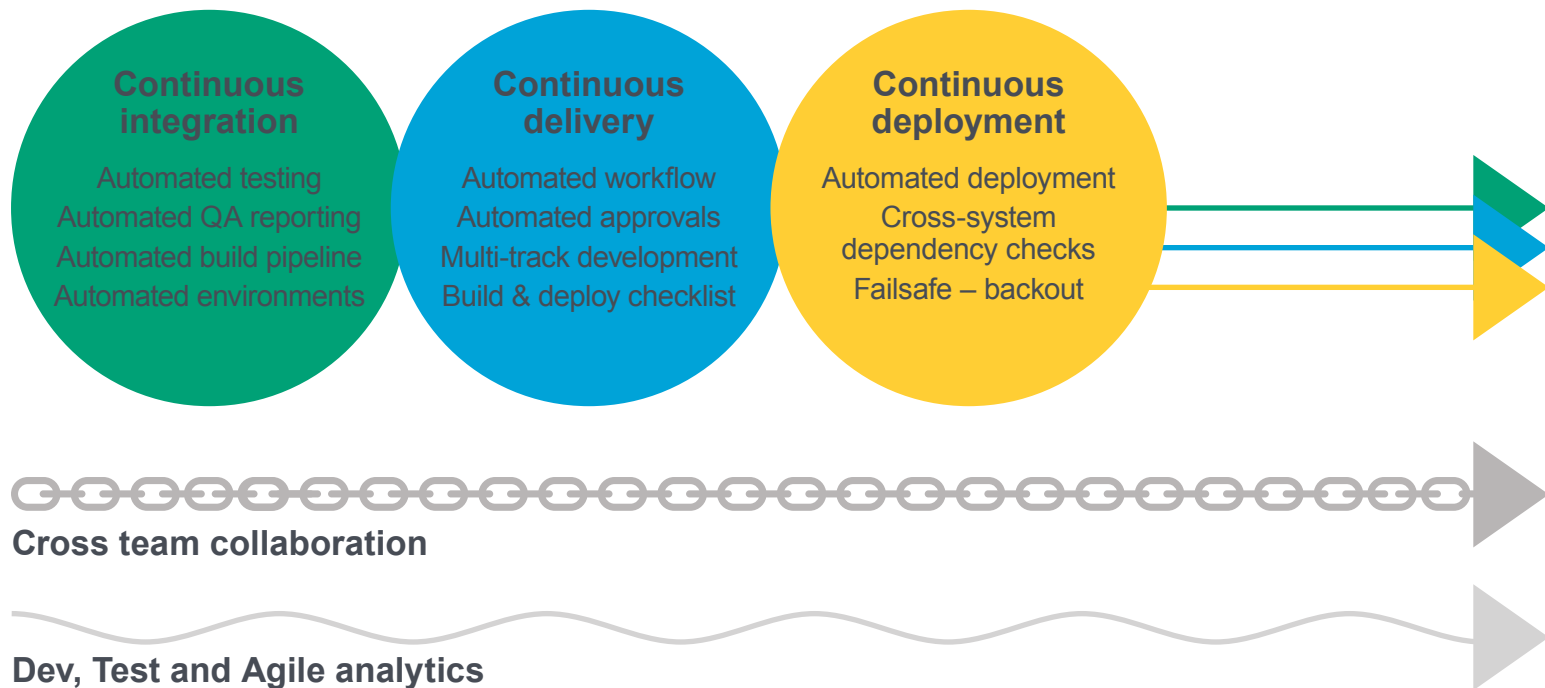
Continuous integration

Automated testing
Automated QA reporting
Automated build pipeline
Automated environments

Continuous delivery

Automated workflow
Automated approvals
Multi-track development
Build & deploy checklist

Continuous deployment

Automated deployment
Cross-system dependency checks
Failsafe – backout

Cross team collaboration

Dev, Test and Agile analytics